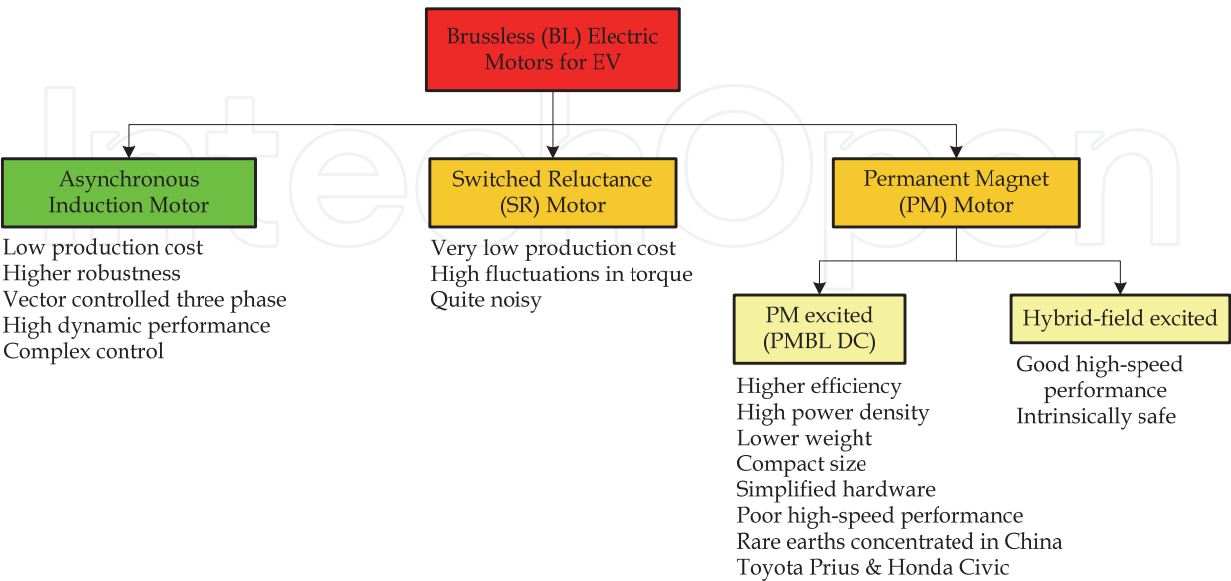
Brussless (BL) Electric Motors for EV

IntechOpen

Asynchronous Induction Motor

Low production cost
Higher robustness
Vector controlled three phase
High dynamic performance
Complex control

Switched Reluctance (SR) Motor

Very low production cost
High fluctuations in torque
Quite noisy

Permanent Magnet (PM) Motor

PM excited (PMBL DC)

Higher efficiency
High power density
Lower weight
Compact size
Simplified hardware
Poor high-speed performance
Rare earths concentrated in China
Toyota Prius & Honda Civic

Hybrid-field excited

Good high-speed performance
Intrinsically safe